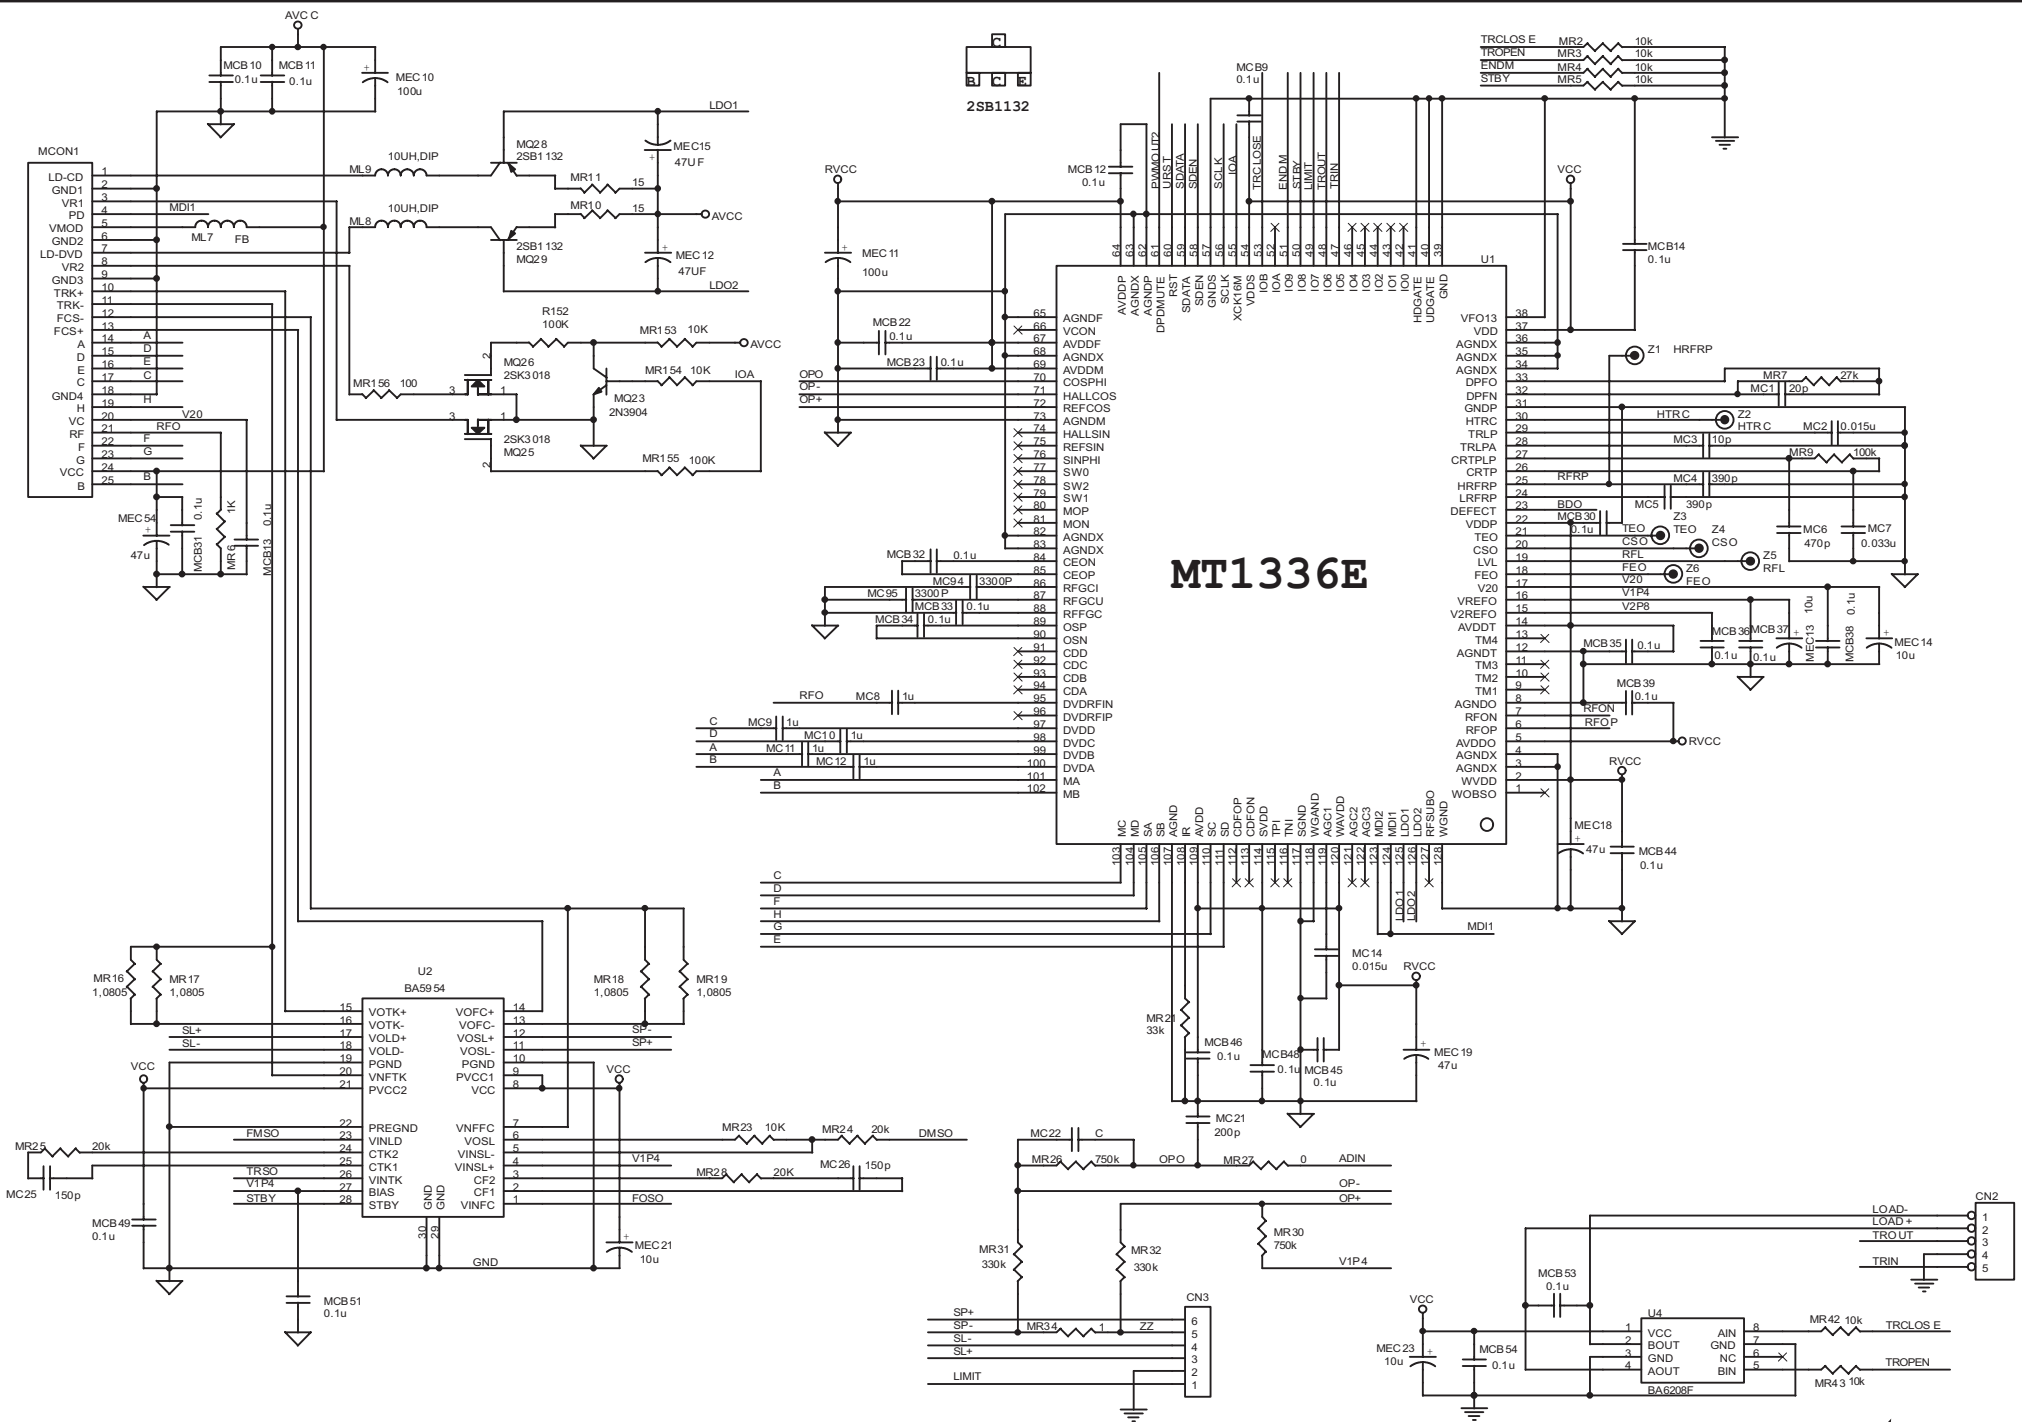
AVCC
MCB10 0.1u
MCB11 0.1u
MEC10 100u

2SB1132
C
B C E

MCB9 0.1u
TRCLOSE MR2 10k
TROPEN MR3 10k
ENDM MR4 10k
STBY MR5 10k

MCON1
1 LD-CD
2 GND1
3 VR1
4 PD
5 VMOD
6 GND2
7 LD-DVD
8 VR2
9 GND3
10 TRK+
11 TRK-
12 FCS-
13 FCS+
14 A
15 D
16 E
17 C
18 GND4
19 H
20 VC
21 RF
22 F
23 G
24 VCC
25 B

ML9 10UH,DIP
MQ28 2SB1132
MR11 15
MEC15 47UF
LDO1
MDI1
ML7 FB
ML8 10UH,DIP
MR10 15
AVCC
2SB1132 MQ29
MEC12 47UF
LDO2

R152 100K
MR153 10K AVCC
MQ26 2SK3018
MR154 10K IOA
MQ23 2N3904
MR156 100
2SK3018 MQ25
MR155 100K
V20
RFO

MEC54 47u
0.1u MCB31
1K MR6
0.1u MCB13

RVCC
MEC11 100u
MCB22 0.1u
MCB23 0.1u
OPO
OP-
OP+
MCB12 0.1u
VCC
MCB14 0.1u

PWMOUT2 URST SDATA SDEN SCLK IOA TRCLOSE ENDM STBY LIMIT TROUT TRIN

64 AVDDP
63 AGNDX
62 AGNDP
61 DPDMUTE
60 RST
59 SDATA
58 SDEN
57 GNDS
56 SCLK
55 XCK16M
54 VDDS
53 IOB
52 IOA
51 IO9
50 IO8
49 IO7
48 IO6
47 IO5
46 IO4
45 IO3
44 IO2
43 IO1
42 IO0
41 HDGATE
40 UDGATE
39 GND
U1

65 AGNDF
66 VCON
67 AVDDF
68 AGNDX
69 AVDDM
70 COSPHI
71 HALLCOS
72 REFCOS
73 AGNDM
74 HALLSIN
75 REFSIN
76 SINPHI
77 SW0
78 SW2
79 SW1
80 MOP
81 MON
82 AGNDX
83 AGNDX
84 CEON
85 CEOP
86 RFGCI
87 RFGCU
88 RFFGC
89 OSP
90 OSN
91 CDD
92 CDC
93 CDB
94 CDA
95 DVDRFIN
96 DVDRFIP
97 DVDD
98 DVDC
99 DVDB
100 DVDA
101 MA
102 MB

MCB32 0.1u
MC94 3300P
MC95 3300P
MCB33 0.1u
MCB34 0.1u
RFO MC8 1u
C MC9 1u
D MC10 1u
A MC11 1u
B MC12 1u
A
B

MT1336E

38 VFO13
37 VDD
36 AGNDX
35 AGNDX
34 AGNDX
33 DPFO
32 DPFN
31 GNDP
30 HTRC
29 TRLP
28 TRLPA
27 CRTPLP
26 CRTP
25 HRFRP
24 LRFRP
23 DEFECT
22 VDDP
21 TEO
20 CSO
19 LVL
18 FEO
17 V20
16 VREFO
15 V2REFO
14 AVDDT
13 TM4
12 AGNDT
11 TM3
10 TM2
9 TM1
8 AGNDO
7 RFON
6 RFOP
5 AVDDO
4 AGNDX
3 AGNDX
2 WVDD
1 WOBSO

Z1 HRFRP
MR7 27k
MC1 20p
HTRC Z2 HTRC
MC2 0.015u
MC3 10p
MR9 100k
RFRP
MC4 390p
MC5 390p
BDO
MCB30 0.1u
Z3
TEO TEO
Z4 CSO
CSO
RFL Z5 RFL
FEO Z6 FEO
V20
V1P4
V2P8
MC6 470p
MC7 0.033u
MCB36 0.1u
MCB37 0.1u
10u MEC13
0.1u MCB38
MEC14 10u
MCB35 0.1u
MCB39 0.1u
RFON
RFOP
RVCC
RVCC
MEC18 47u
MCB44 0.1u

103 MC
104 MD
105 SA
106 SB
107 AGND
108 IR
109 AVDD
110 SC
111 SD
112 CDFOP
113 CDFON
114 SVDD
115 TPI
116 TNI
117 SGND
118 WGAND
119 AGC1
120 WAVDD
121 AGC2
122 AGC3
123 MDI2
124 MDI1
125 LDO1
126 LDO2
127 RFSUBO
128 WGND

LDO1 LDO2
MDI1
C D F H G E
MC14 0.015u
RVCC
MR21 33k
MCB46 0.1u
MCB48 0.1u
MCB45 0.1u
MEC19 47u
MC21 200p

MR16 1,0805
MR17 1,0805
U2 BA5954
MR18 1,0805
MR19 1,0805
15 VOTK+
16 VOTK-
17 VOLD+
18 VOLD-
19 PGND
20 VNFTK
21 PVCC2
22 PREGND
23 VINLD
24 CTK2
25 CTK1
26 VINTK
27 BIAS
28 STBY
30 GND 29 GND
14 VOFC+
13 VOFC-
12 VOSL+
11 VOSL-
10 PGND
9 PVCC1
8 VCC
7 VNFFC
6 VOSL
5 VINSL-
4 VINSL+
3 CF2
2 CF1
1 VINFC
SL+
SL-
SP-
SP+
VCC
VCC
FMSO
MR25 20k
MC25 150p
TRSO
V1P4
STBY
MCB49 0.1u
MCB51 0.1u
MEC21 10u
GND
MR23 10K
MR24 20k DMSO
V1P4
MR28 20K
MC26 150p
FOSO

MC22 C
MR26 750k
OPO
MR27 0
ADIN
OP-
OP+
MR30 750k
V1P4
MR31 330k
MR32 330k
CN3
SP+
SP-
MR34 1 ZZ
SL-
SL+
LIMIT
6 5 4 3 2 1

CN2
LOAD- 1
LOAD+ 2
TROUT 3
4
TRIN 5
MCB53 0.1u
VCC
MEC23 10u
MCB54 0.1u
U4
1 VCC
2 BOUT
3 GND
4 AOUT
8 AIN
7 GND
6 NC
5 BIN
BA6208F
MR42 10k TRCLOSE
MR43 10k TROPEN